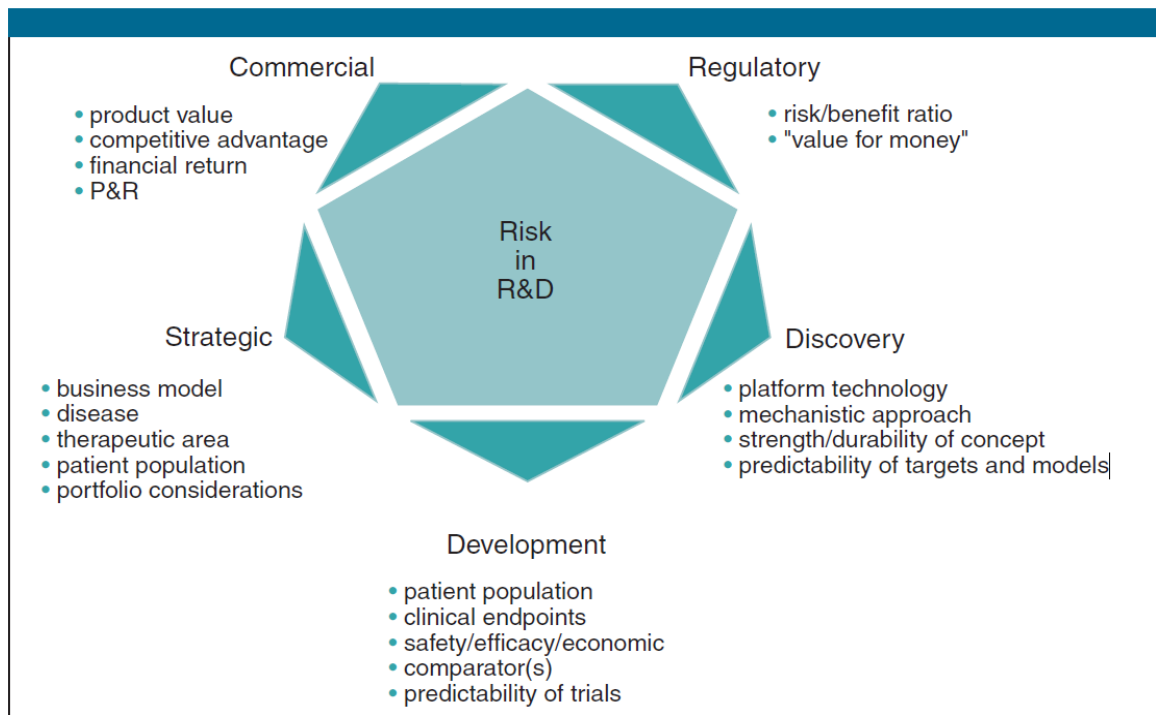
Commercial

• product value
• competitive advantage
• financial return
• P&R

Regulatory

• risk/benefit ratio
• "value for money"

Risk
in
R&D

Strategic

• business model
• disease
• therapeutic area
• patient population
• portfolio considerations

Discovery

• platform technology
• mechanistic approach
• strength/durability of concept
• predictability of targets and models

Development

• patient population
• clinical endpoints
• safety/efficacy/economic
• comparator(s)
• predictability of trials